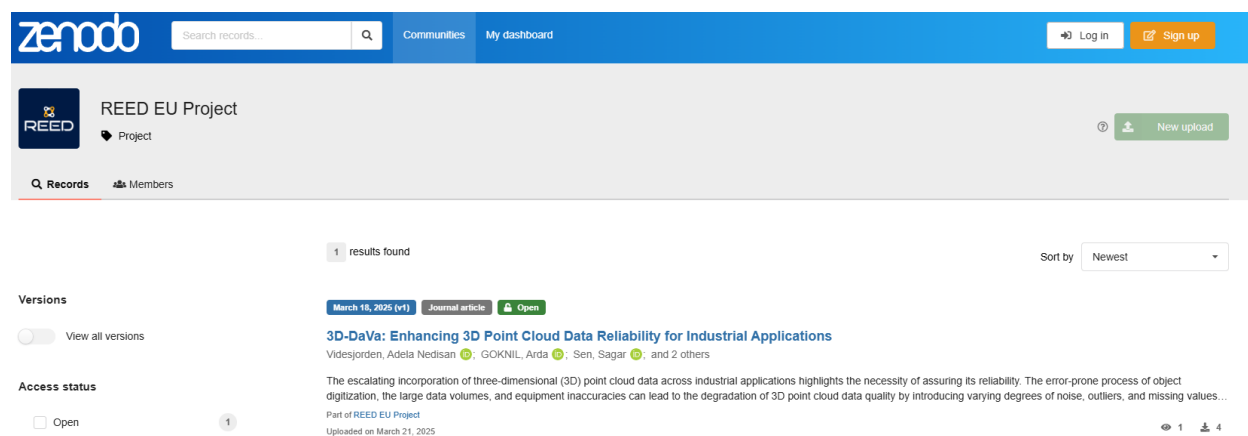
zenodo

Search records...

Communities My dashboard

Log in Sign up

REED

REED EU Project

Project

New upload

Records Members

1 results found

Sort by Newest

Versions

View all versions

Access status

Open 1

March 18, 2025 (v1) Journal article Open

3D-DaVa: Enhancing 3D Point Cloud Data Reliability for Industrial Applications

Videsjorden, Adela Nedisan; GOKNIL, Arda; Sen, Sagar; and 2 others

The escalating incorporation of three-dimensional (3D) point cloud data across industrial applications highlights the necessity of assuring its reliability. The error-prone process of object digitization, the large data volumes, and equipment inaccuracies can lead to the degradation of 3D point cloud data quality by introducing varying degrees of noise, outliers, and missing values...

Part of REED EU Project

Uploaded on March 21, 2025

1 4